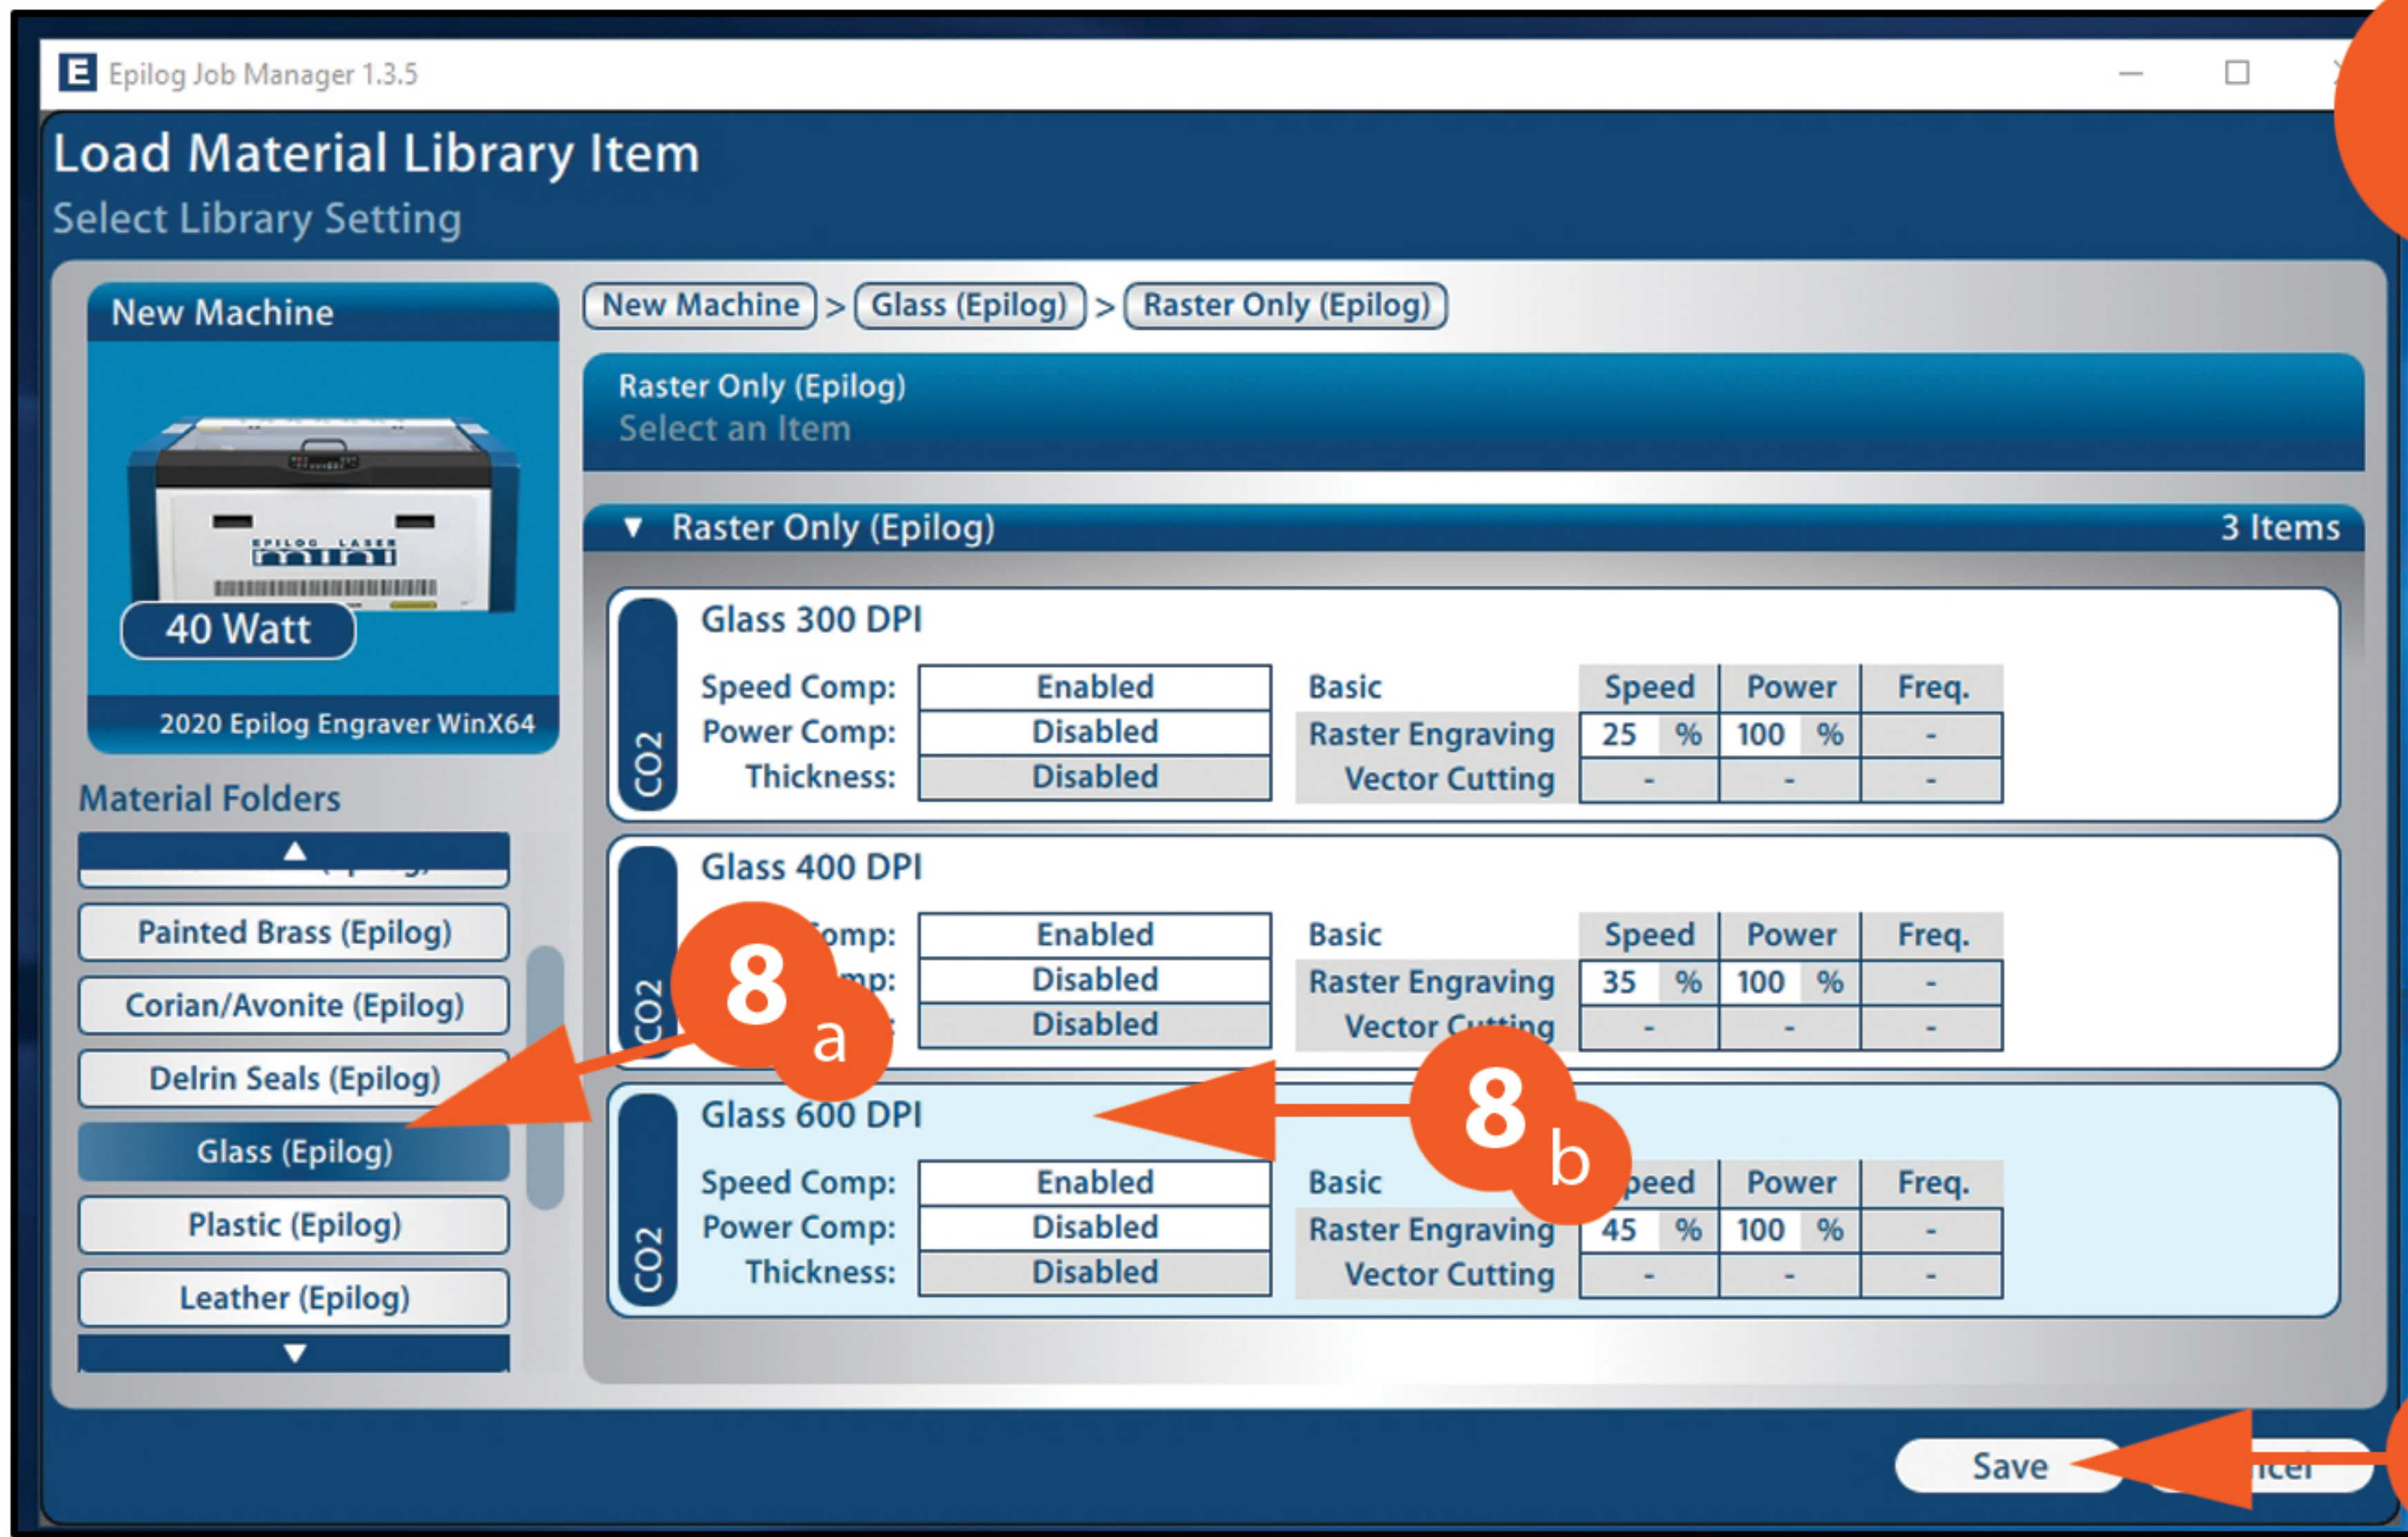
Epilog Job Manager 1.3.5

Load Material Library Item
Select Library Setting

New Machine
40 Watt
2020 Epilog Engraver WinX64

Material Folders
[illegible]
Painted Brass (Epilog)
Corian/Avonite (Epilog)
Delrin Seals (Epilog)
Glass (Epilog)
Plastic (Epilog)
Leather (Epilog)

New Machine > Glass (Epilog) > Raster Only (Epilog)

Raster Only (Epilog)
Select an Item

▼ Raster Only (Epilog) 3 Items

Glass 300 DPI
CO2
Speed Comp: Enabled
Power Comp: Disabled
Thickness: Disabled

| Basic | Speed | | Power | | Freq. |
|---|---|---|---|---|---|
| Raster Engraving | 25 | % | 100 | % | - |
| Vector Cutting | - | | - | | - |

Glass 400 DPI
CO2
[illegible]omp: Enabled
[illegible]mp: Disabled
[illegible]: Disabled

| Basic | Speed | | Power | | Freq. |
|---|---|---|---|---|---|
| Raster Engraving | 35 | % | 100 | % | - |
| Vector Cutting | - | | - | | - |

8 a

Glass 600 DPI
CO2
Speed Comp: Enabled
Power Comp: Disabled
Thickness: Disabled

| Basic | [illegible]peed | | Power | | Freq. |
|---|---|---|---|---|---|
| Raster Engraving | 45 | % | 100 | % | - |
| Vector Cutting | - | | - | | - |

8 b

Save
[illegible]ncel